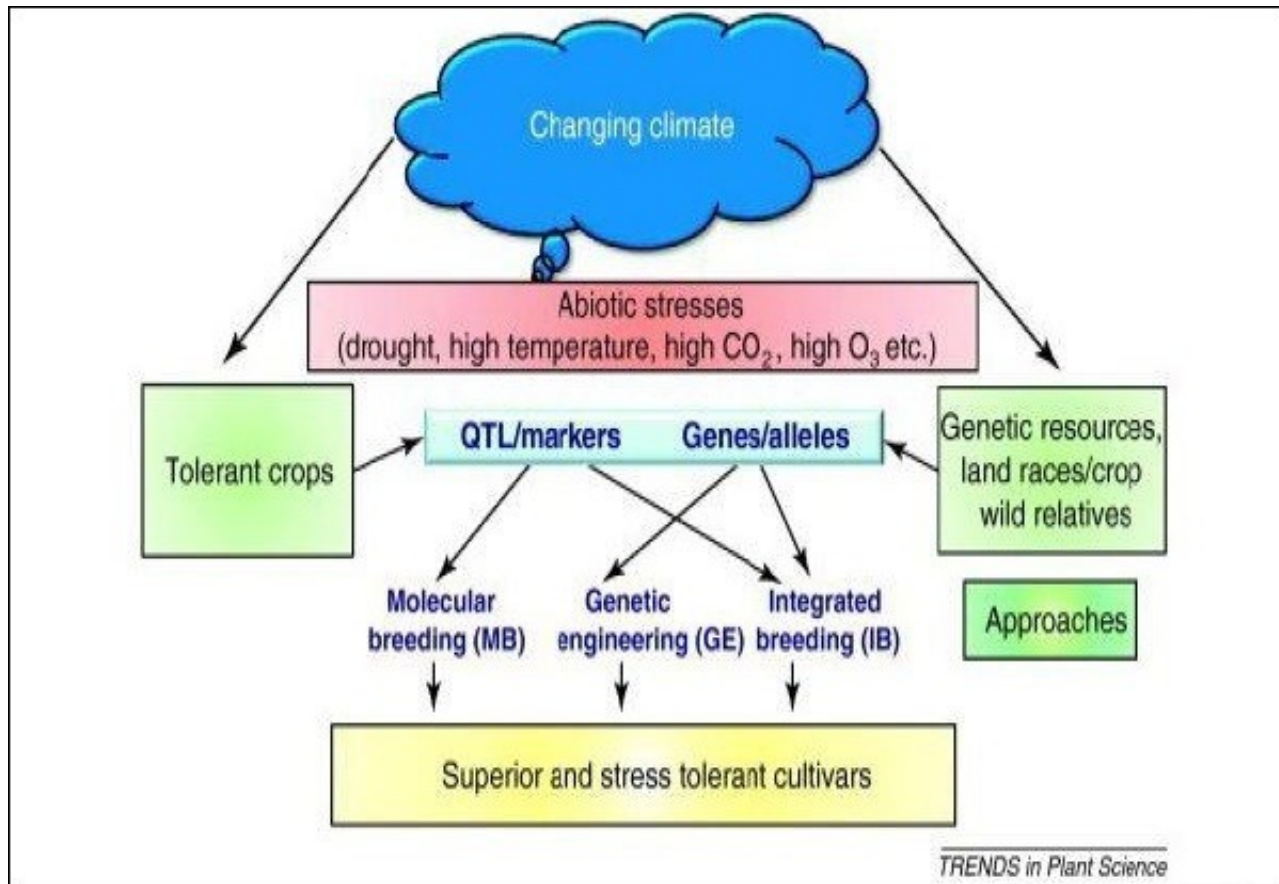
Changing climate

Abiotic stresses
(drought, high temperature, high $CO_2$, high $O_3$ etc.)

Tolerant crops

QTL/markers Genes/alleles

Genetic resources, land races/crop wild relatives

Molecular breeding (MB)

Genetic engineering (GE)

Integrated breeding (IB)

Approaches

Superior and stress tolerant cultivars

TRENDS in Plant Science